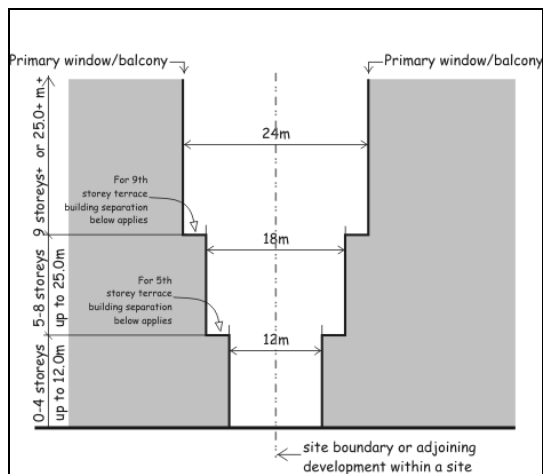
Primary window/balcony

Primary window/balcony

9 storeys+ or 25.0+ m+

24m

For 9th storey terrace building separation below applies

18m

5-8 storeys up to 25.0m

For 5th storey terrace building separation below applies

12m

0-4 storeys up to 12.0m

site boundary or adjoining development within a site